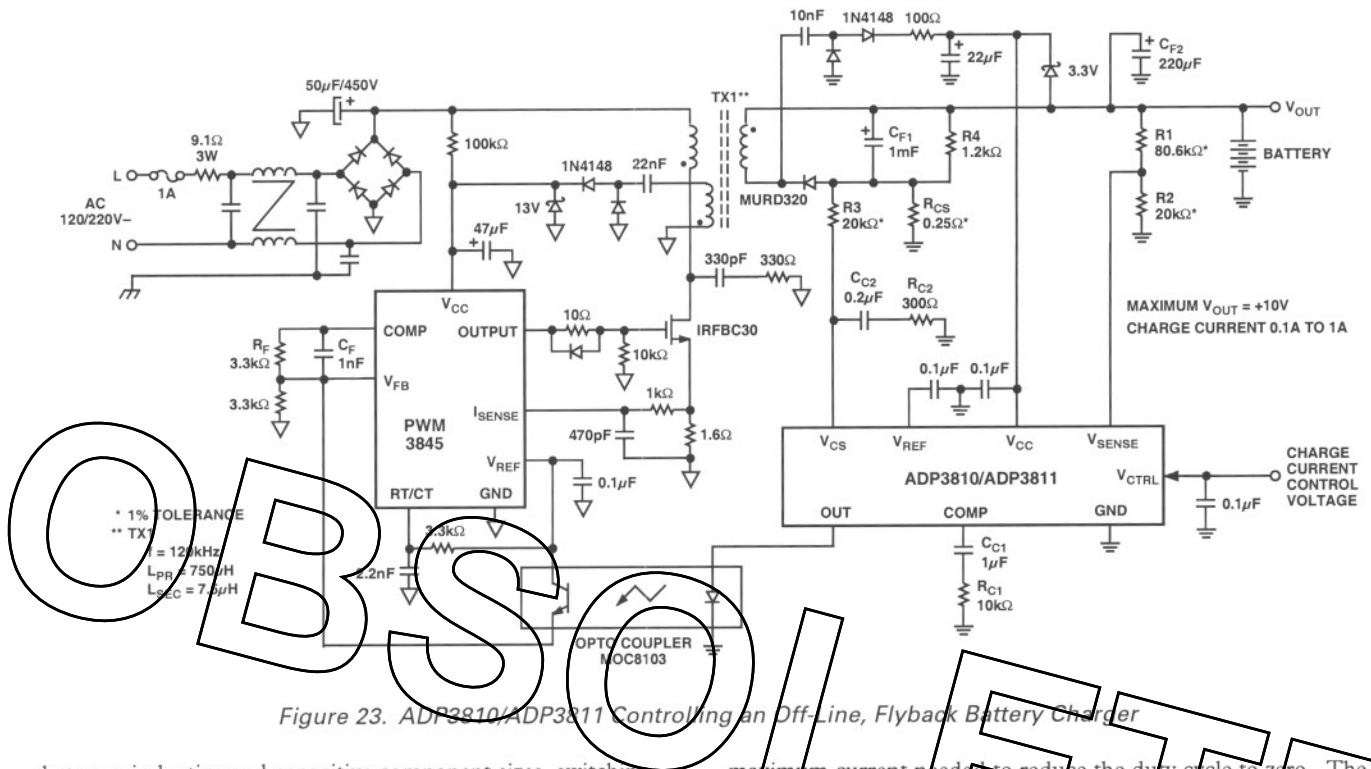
10nF 1N4148 100Ω
22μF
3.3V
$C_{F2}$ 220μF
50μF/450V
TX1**
$V_{OUT}$
9.1Ω 3W
100kΩ
$C_{F1}$ 1mF
R4 1.2kΩ
R1 80.6kΩ*
BATTERY
L
1A
AC 120/220V–
N
1N4148 22nF
13V
MURD320
R3 20kΩ*
$R_{CS}$ 0.25Ω*
R2 20kΩ*
47μF
330pF 330Ω
$V_{CC}$
$C_{C2}$ 0.2μF
$R_{C2}$ 300Ω
MAXIMUM $V_{OUT}$ = +10V
CHARGE CURRENT 0.1A TO 1A
$R_F$ 3.3kΩ
$C_F$ 1nF
COMP
OUTPUT
10Ω
IRFBC30
10kΩ
$V_{FB}$
3.3kΩ
PWM 3845
$I_{SENSE}$
1kΩ
0.1μF 0.1μF
470pF
1.6Ω
$V_{CS}$ $V_{REF}$ $V_{CC}$ $V_{SENSE}$
$V_{REF}$
ADP3810/ADP3811
$V_{CTRL}$
CHARGE CURRENT CONTROL VOLTAGE
RT/CT GND
0.1μF
* 1% TOLERANCE
** TX1
f = 120kHz
$L_{PR}$ = 750μH
$L_{SEC}$ = 7.5μH
3.3kΩ
2.2nF
OUT COMP GND
0.1μF
$C_{C1}$ 1μF
$R_{C1}$ 10kΩ
OPTO COUPLER MOC8103
Figure 23. ADP3810/ADP3811 Controlling an Off-Line, Flyback Battery Charger
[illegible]